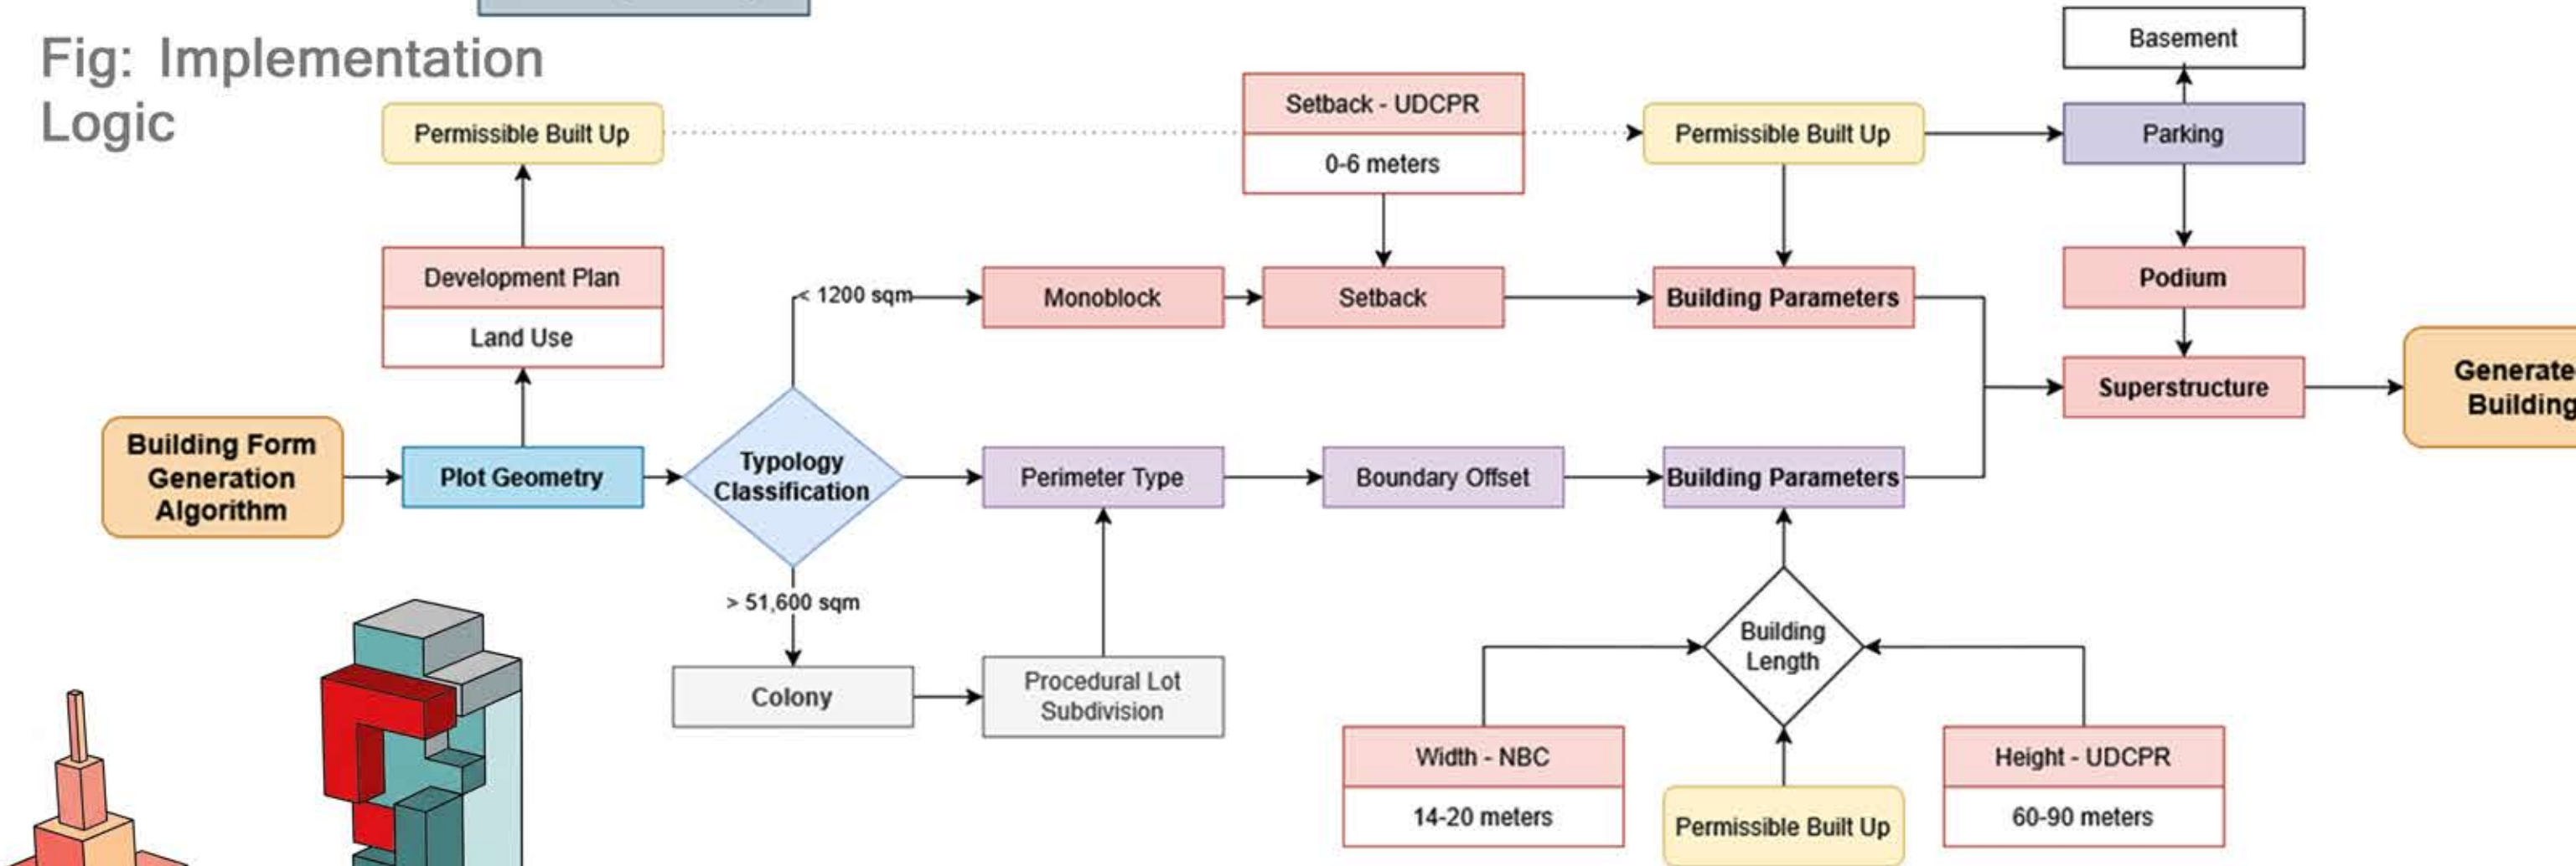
Fig: Implementation Logic

Building Form Generation Algorithm

Plot Geometry

Development Plan

Land Use

Permissible Built Up

Typology Classification

< 1200 sqm

> 51,600 sqm

Monoblock

Setback

Setback - UDCPR

0-6 meters

Permissible Built Up

Building Parameters

Basement

Parking

Podium

Superstructure

Generate Building

Perimeter Type

Boundary Offset

Building Parameters

Colony

Procedural Lot Subdivision

Building Length

Width - NBC

14-20 meters

Permissible Built Up

Height - UDCPR

60-90 meters